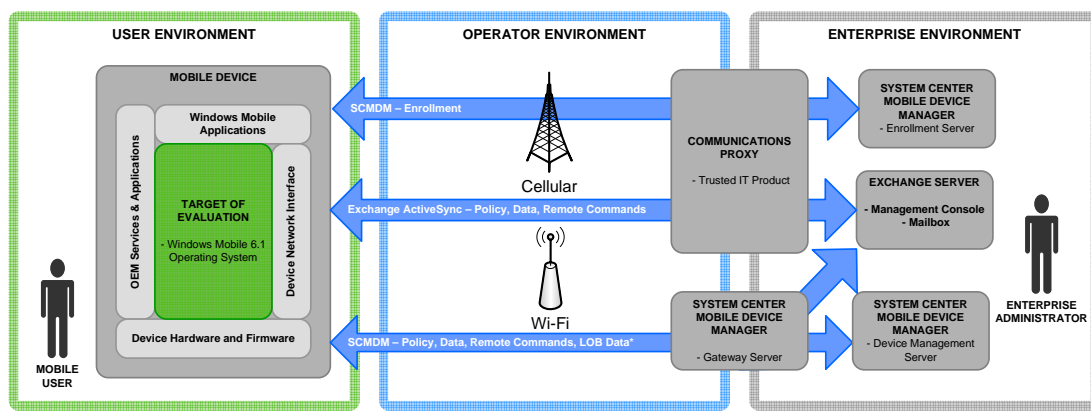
USER ENVIRONMENT

MOBILE DEVICE

Windows Mobile Applications

OEM Services & Applications

TARGET OF EVALUATION

- Windows Mobile 6.1 Operating System

Device Network Interface

Device Hardware and Firmware

MOBILE USER

OPERATOR ENVIRONMENT

SCMDM – Enrollment

Cellular

Exchange ActiveSync – Policy, Data, Remote Commands

Wi-Fi

SCMDM – Policy, Data, Remote Commands, LOB Data*

ENTERPRISE ENVIRONMENT

COMMUNICATIONS PROXY

- Trusted IT Product

SYSTEM CENTER MOBILE DEVICE MANAGER

- Enrollment Server

EXCHANGE SERVER

- Management Console
- Mailbox

SYSTEM CENTER MOBILE DEVICE MANAGER

- Gateway Server

SYSTEM CENTER MOBILE DEVICE MANAGER

- Device Management Server

ENTERPRISE ADMINISTRATOR